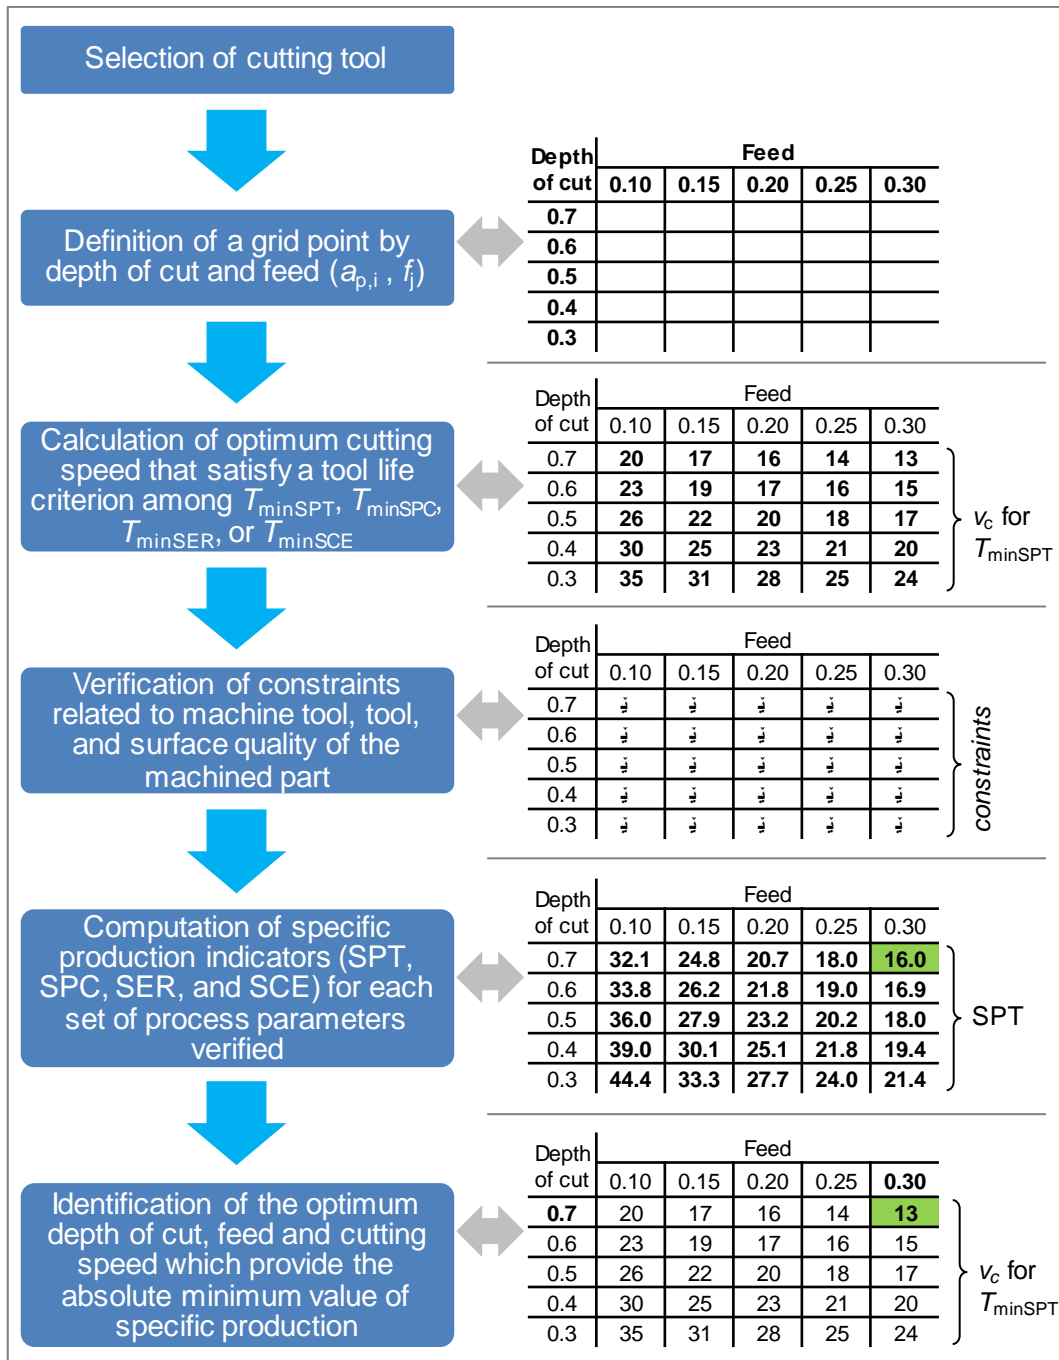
Selection of cutting tool

Definition of a grid point by depth of cut and feed ($a_{p,i}$ , $f_j$)

| Depth of cut | 0.10 | 0.15 | 0.20 | 0.25 | 0.30 |
|---|---|---|---|---|---|
| 0.7 | | | | | |
| 0.6 | | | | | |
| 0.5 | | | | | |
| 0.4 | | | | | |
| 0.3 | | | | | |

Feed

Calculation of optimum cutting speed that satisfy a tool life criterion among $T_{minSPT}$, $T_{minSPC}$, $T_{minSER}$, or $T_{minSCE}$

| Depth of cut | 0.10 | 0.15 | 0.20 | 0.25 | 0.30 |
|---|---|---|---|---|---|
| 0.7 | 20 | 17 | 16 | 14 | 13 |
| 0.6 | 23 | 19 | 17 | 16 | 15 |
| 0.5 | 26 | 22 | 20 | 18 | 17 |
| 0.4 | 30 | 25 | 23 | 21 | 20 |
| 0.3 | 35 | 31 | 28 | 25 | 24 |

Feed

$v_c$ for $T_{minSPT}$

Verification of constraints related to machine tool, tool, and surface quality of the machined part

| Depth of cut | 0.10 | 0.15 | 0.20 | 0.25 | 0.30 |
|---|---|---|---|---|---|
| 0.7 | ✓ | ✓ | ✓ | ✓ | ✓ |
| 0.6 | ✓ | ✓ | ✓ | ✓ | ✓ |
| 0.5 | ✓ | ✓ | ✓ | ✓ | ✓ |
| 0.4 | ✓ | ✓ | ✓ | ✓ | ✓ |
| 0.3 | ✓ | ✓ | ✓ | ✓ | ✓ |

Feed

constraints

Computation of specific production indicators (SPT, SPC, SER, and SCE) for each set of process parameters verified

| Depth of cut | 0.10 | 0.15 | 0.20 | 0.25 | 0.30 |
|---|---|---|---|---|---|
| 0.7 | 32.1 | 24.8 | 20.7 | 18.0 | 16.0 |
| 0.6 | 33.8 | 26.2 | 21.8 | 19.0 | 16.9 |
| 0.5 | 36.0 | 27.9 | 23.2 | 20.2 | 18.0 |
| 0.4 | 39.0 | 30.1 | 25.1 | 21.8 | 19.4 |
| 0.3 | 44.4 | 33.3 | 27.7 | 24.0 | 21.4 |

Feed

SPT

Identification of the optimum depth of cut, feed and cutting speed which provide the absolute minimum value of specific production

| Depth of cut | 0.10 | 0.15 | 0.20 | 0.25 | 0.30 |
|---|---|---|---|---|---|
| 0.7 | 20 | 17 | 16 | 14 | 13 |
| 0.6 | 23 | 19 | 17 | 16 | 15 |
| 0.5 | 26 | 22 | 20 | 18 | 17 |
| 0.4 | 30 | 25 | 23 | 21 | 20 |
| 0.3 | 35 | 31 | 28 | 25 | 24 |

Feed

$v_c$ for $T_{minSPT}$